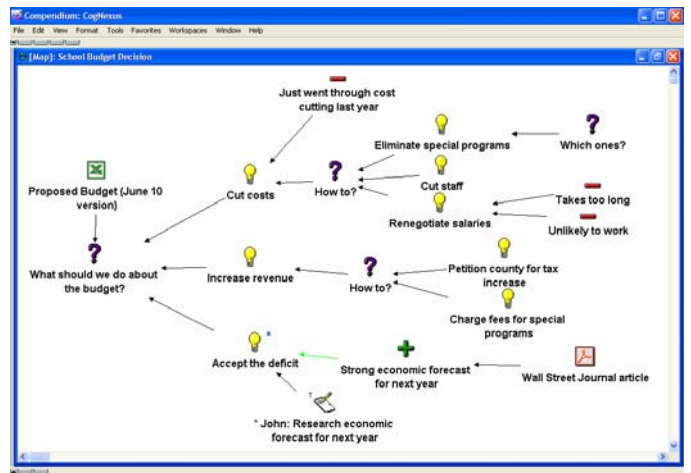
Compendium: CogNexus

File Edit View Format Tools Favorites Workspaces Window Help

[Map]: School Budget Decision

Just went through cost cutting last year

Eliminate special programs

Which ones?

Proposed Budget (June 10 version)

Cut costs

How to?

Cut staff

Renegotiate salaries

Takes too long

Unlikely to work

What should we do about the budget?

Increase revenue

How to?

Petition county for tax increase

Charge fees for special programs

Accept the deficit

Strong economic forecast for next year

Wall Street Journal article

* John: Research economic forecast for next year